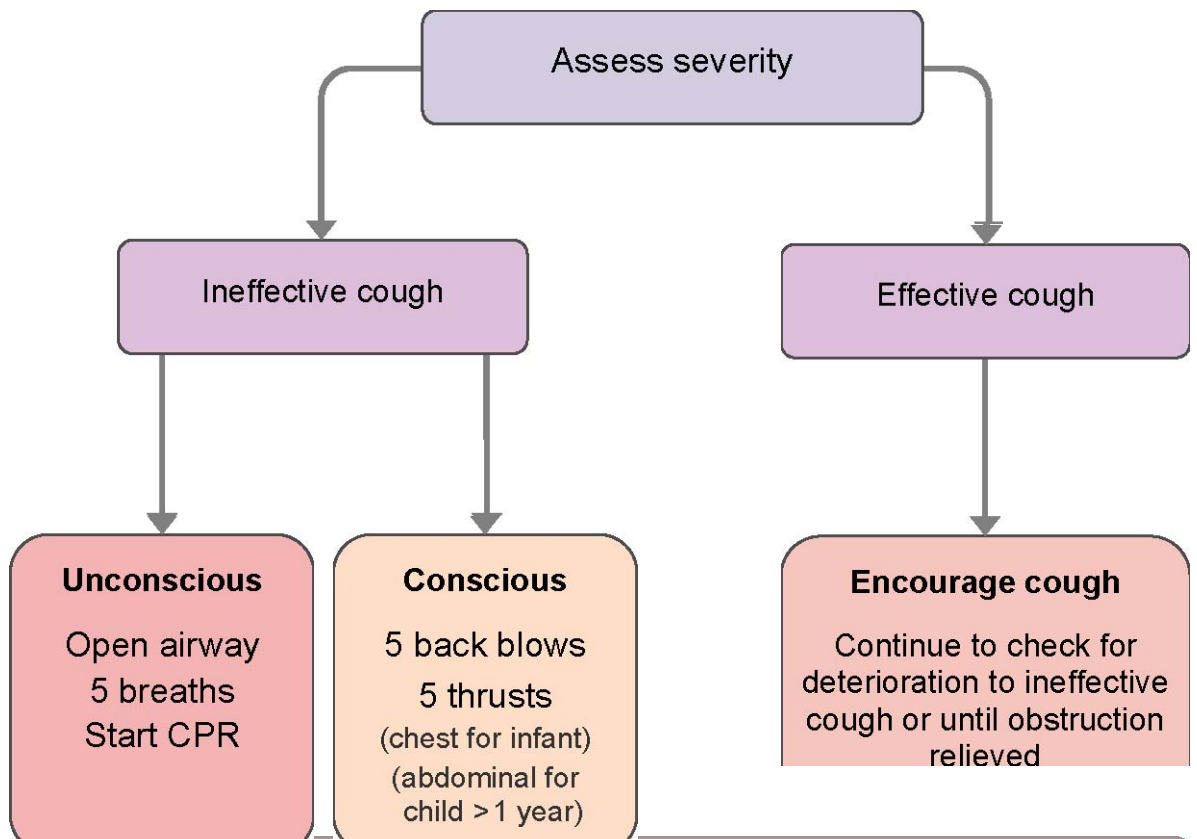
Assess severity

Ineffective cough

Effective cough

**Unconscious**

Open airway
5 breaths
Start CPR

**Conscious**

5 back blows
5 thrusts
(chest for infant)
(abdominal for child >1 year)

**Encourage cough**

Continue to check for deterioration to ineffective cough or until obstruction relieved